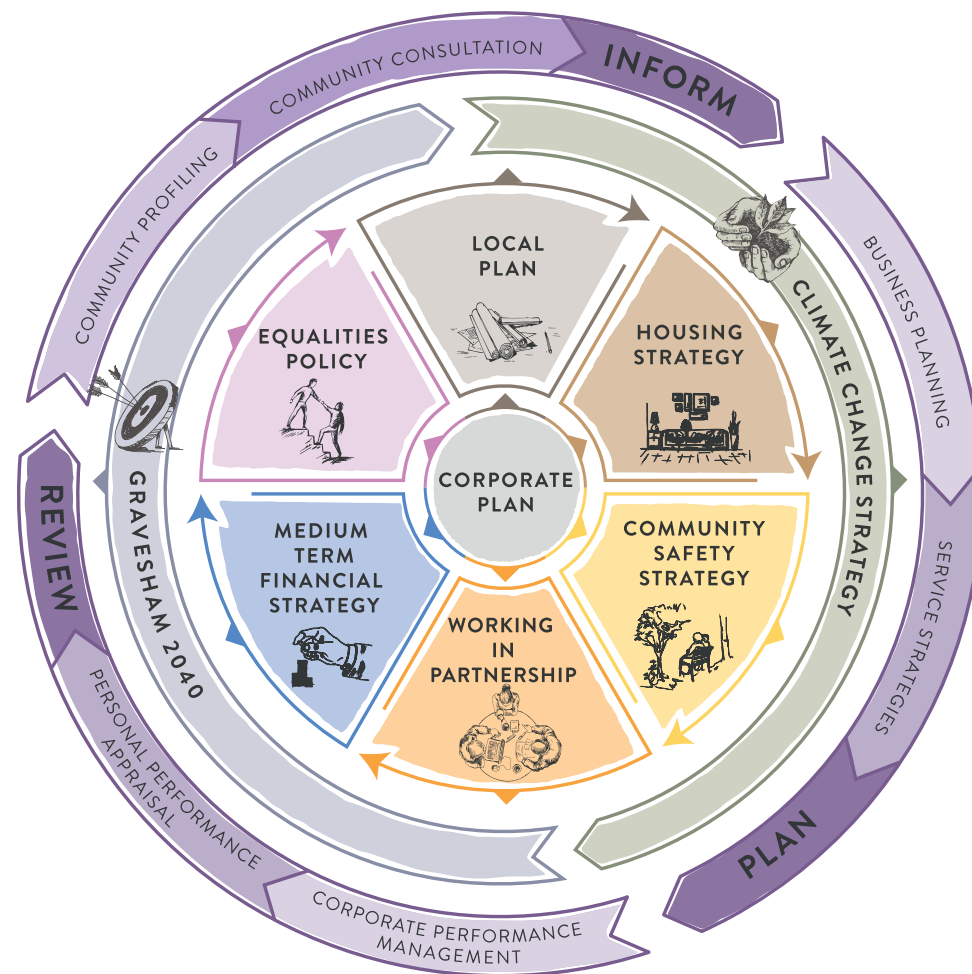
COMMUNITY CONSULTATION

INFORM

COMMUNITY PROFILING

BUSINESS PLANNING

CLIMATE CHANGE STRATEGY

LOCAL PLAN

EQUALITIES POLICY

HOUSING STRATEGY

CORPORATE PLAN

MEDIUM TERM FINANCIAL STRATEGY

COMMUNITY SAFETY STRATEGY

WORKING IN PARTNERSHIP

GRAVESHAM 2040

REVIEW

SERVICE STRATEGIES

PERSONAL PERFORMANCE APPRAISAL

PLAN

CORPORATE PERFORMANCE MANAGEMENT